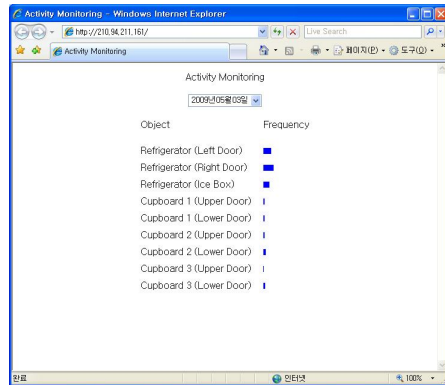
Activity Monitoring - Windows Internet Explorer

http://210.94.211.161/

Live Search

Activity Monitoring

페이지(P) 도구(O)

Activity Monitoring

2009년05월03일

Object

Frequency

Refrigerator (Left Door)

Refrigerator (Right Door)

Refrigerator (Ice Box)

Cupboard 1 (Upper Door)

Cupboard 1 (Lower Door)

Cupboard 2 (Upper Door)

Cupboard 2 (Lower Door)

Cupboard 3 (Upper Door)

Cupboard 3 (Lower Door)

완료

인터넷

100%